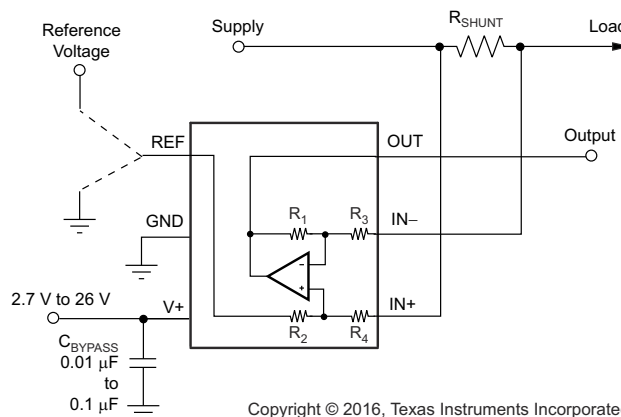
Reference Voltage

Supply

$R_{SHUNT}$

Load

REF

OUT

Output

GND

$R_1$

$R_3$

IN–

-

+

2.7 V to 26 V

V+

$R_2$

$R_4$

IN+

$C_{BYPASS}$
0.01 µF
to
0.1 µF

Copyright © 2016, Texas Instruments Incorporate